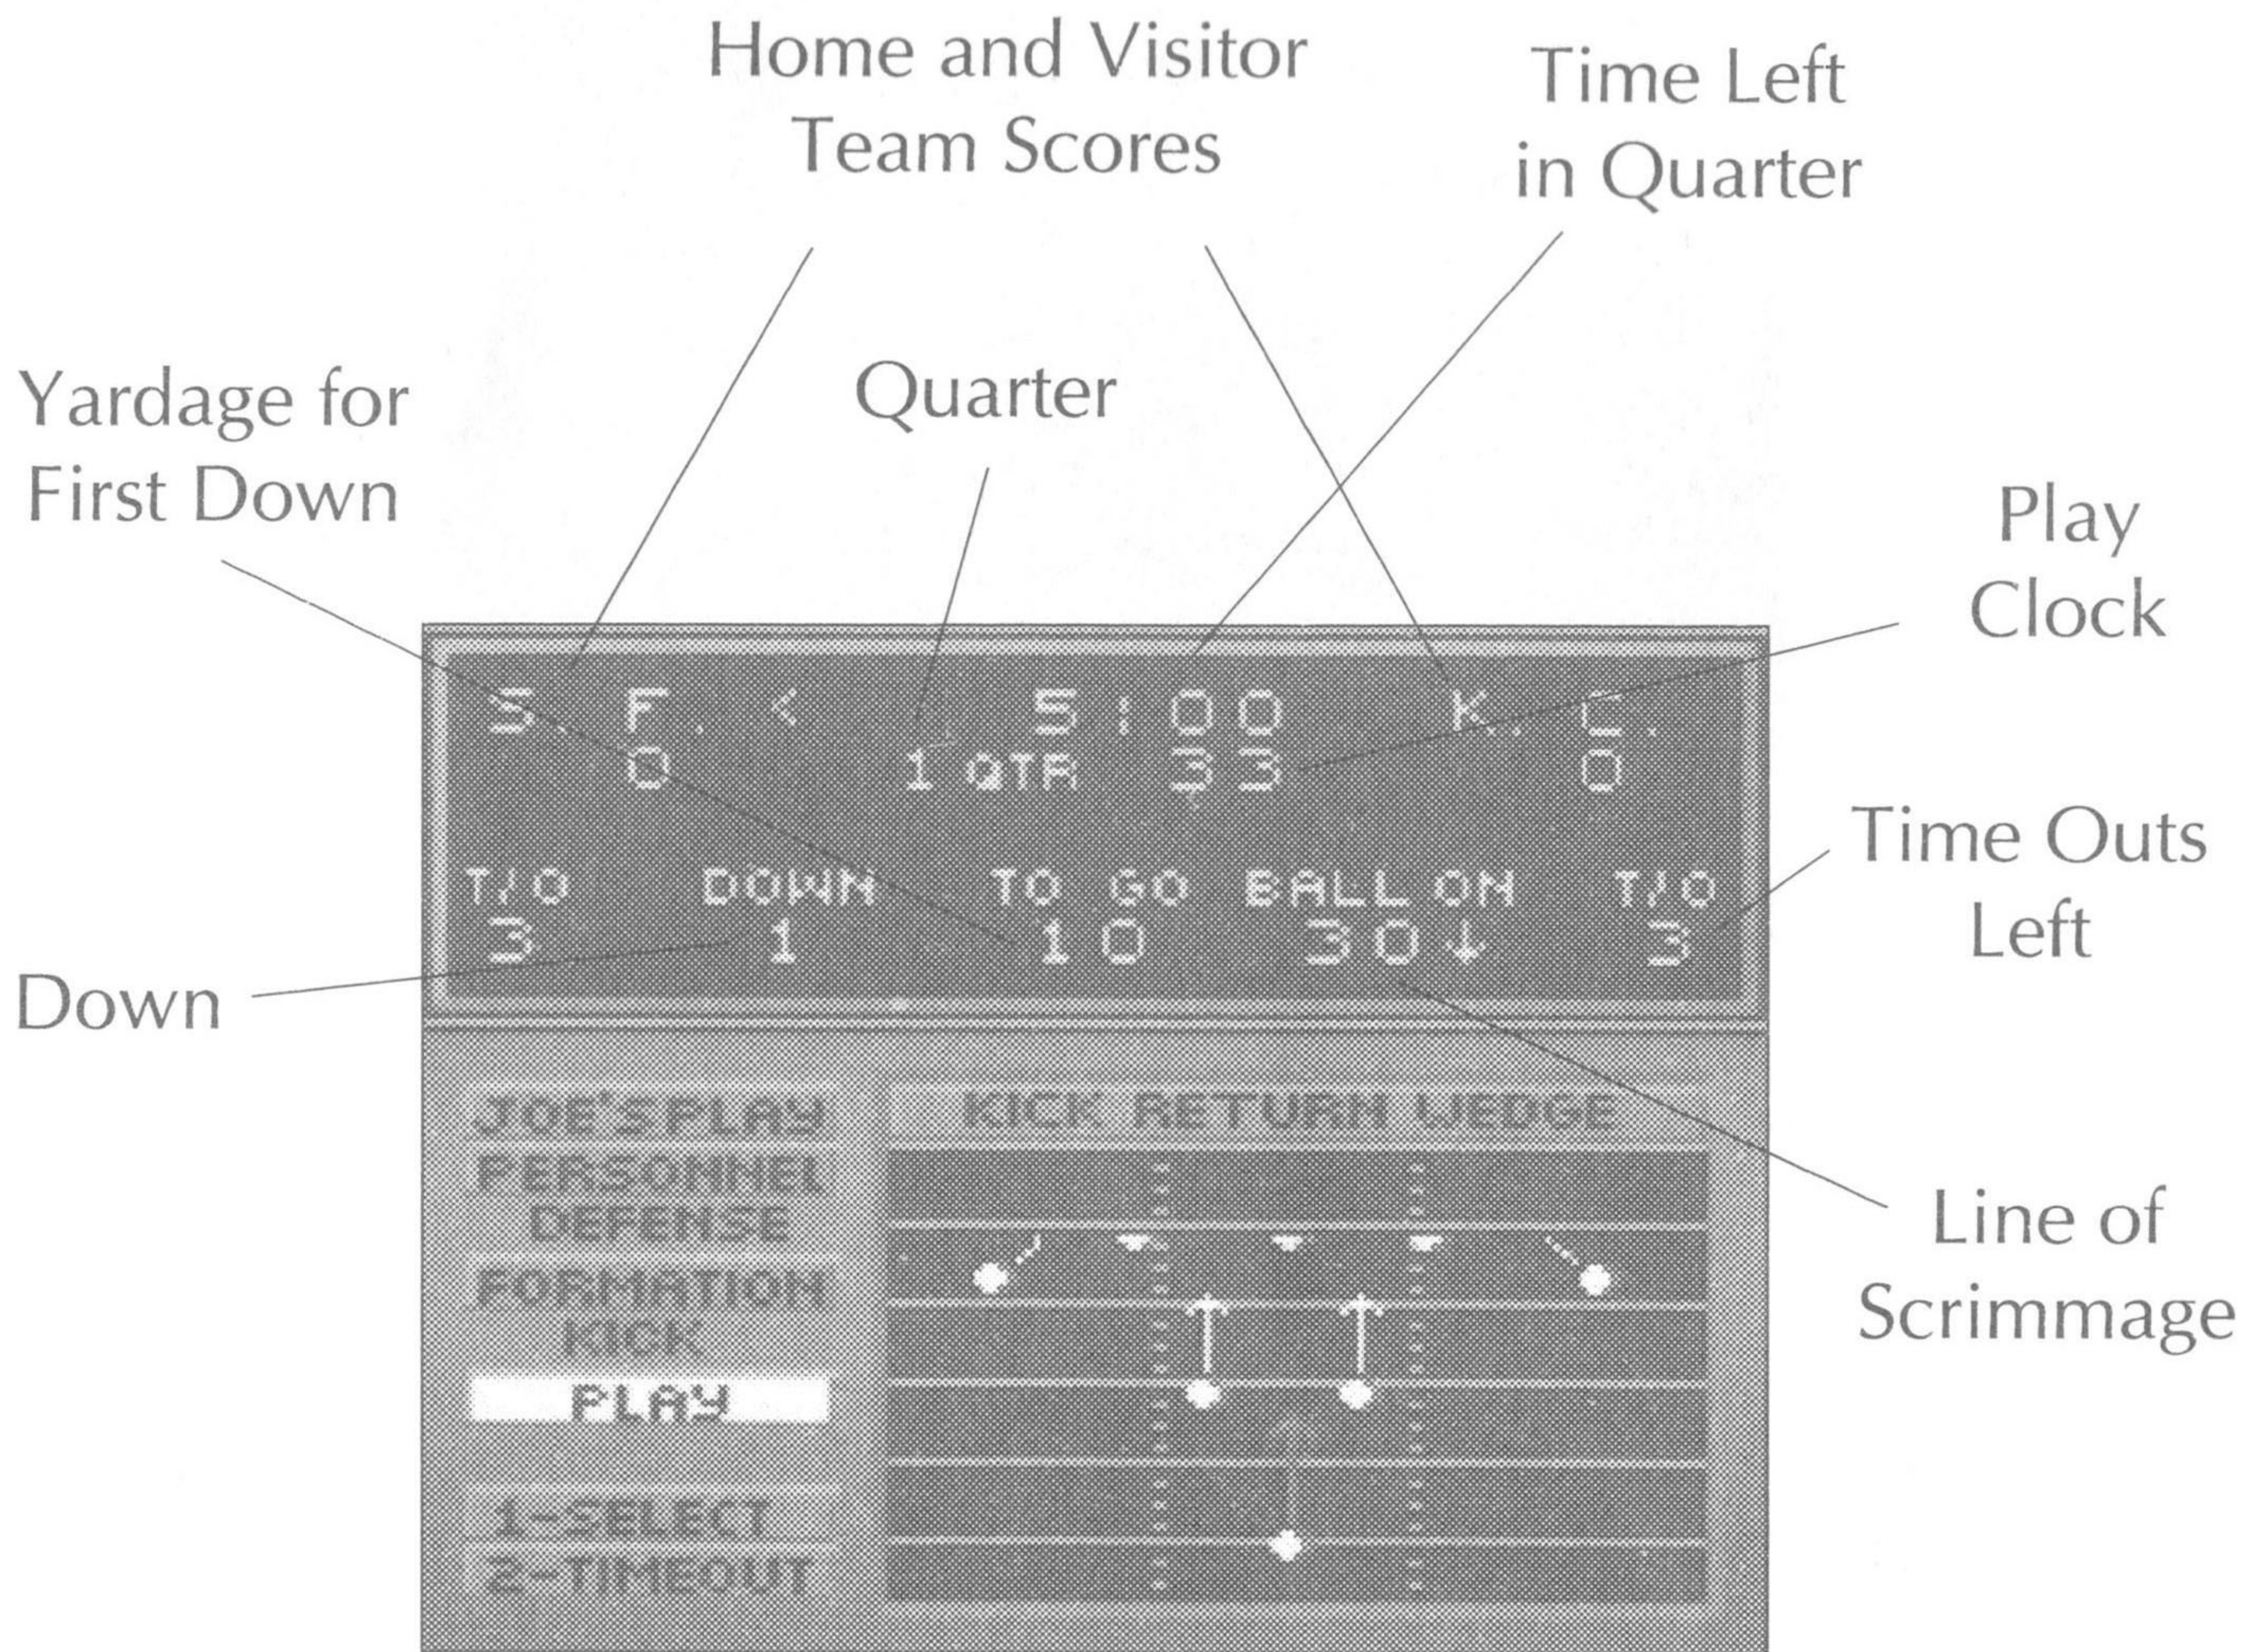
Home and Visitor Team Scores

Time Left in Quarter

Yardage for First Down

Quarter

Play Clock

S. F. < 5:00 K. C.
0 1 QTR 33 0

Time Outs Left

T/O DOWN TO GO BALL ON T/O
3 1 10 30↓ 3

Down

JOE'S PLAY
KICK RETURN WEDGE
PERSONNEL DEFENSE
FORMATION KICK
PLAY
1-SELECT
2-TIMEOUT

Line of Scrimmage